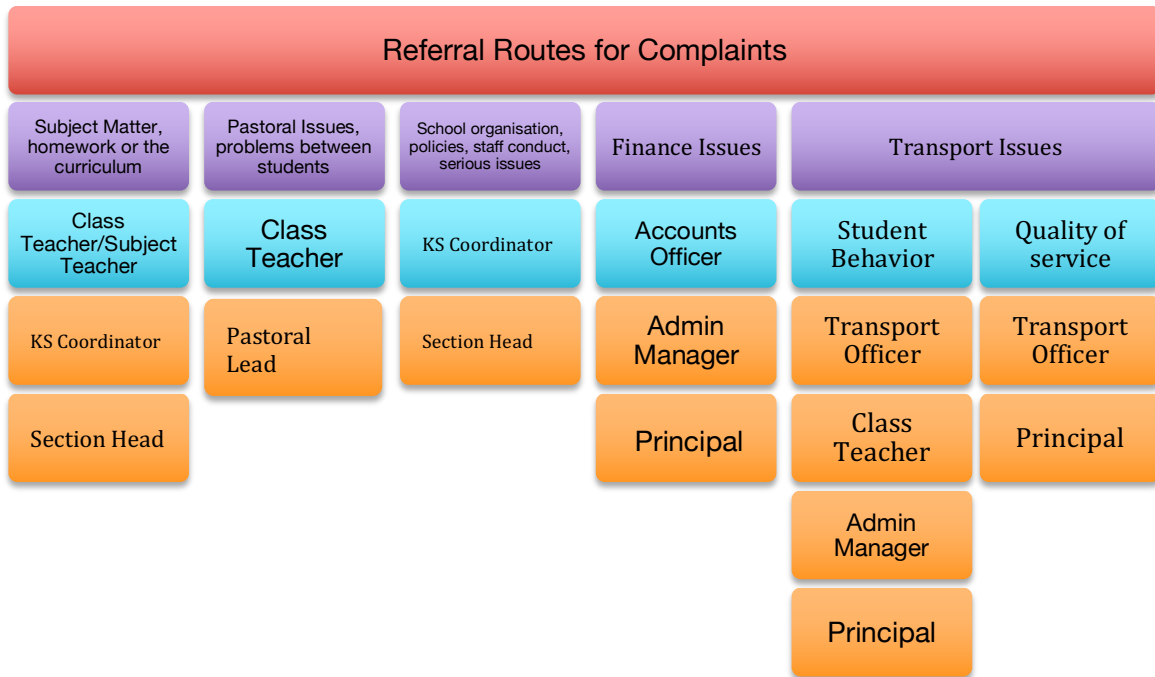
Referral Routes for Complaints

Subject Matter, homework or the curriculum

Class Teacher/Subject Teacher

KS Coordinator

Section Head

Pastoral Issues, problems between students

Class Teacher

Pastoral Lead

School organisation, policies, staff conduct, serious issues

KS Coordinator

Section Head

Finance Issues

Accounts Officer

Admin Manager

Principal

Transport Issues

Student Behavior

Transport Officer

Class Teacher

Admin Manager

Principal

Quality of service

Transport Officer

Principal